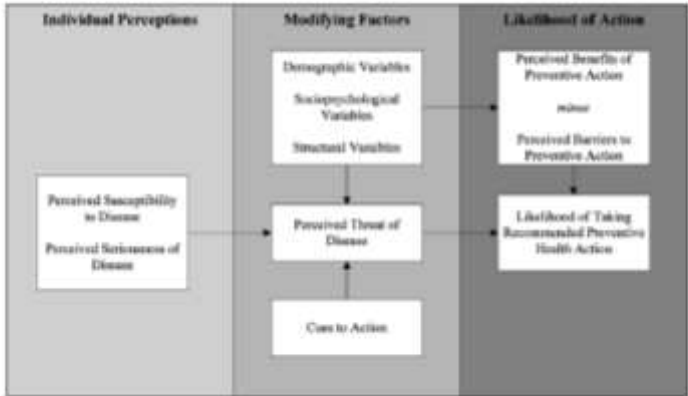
Individual Perceptions

Modifying Factors

Likelihood of Action

Demographic Variables

Sociopsychological Variables

Structural Variables

Perceived Benefits of Preventive Action

minus

Perceived Barriers to Preventive Action

Perceived Susceptibility to Disease

Perceived Seriousness of Disease

Perceived Threat of Disease

Likelihood of Taking Recommended Preventive Health Action

Cues to Action